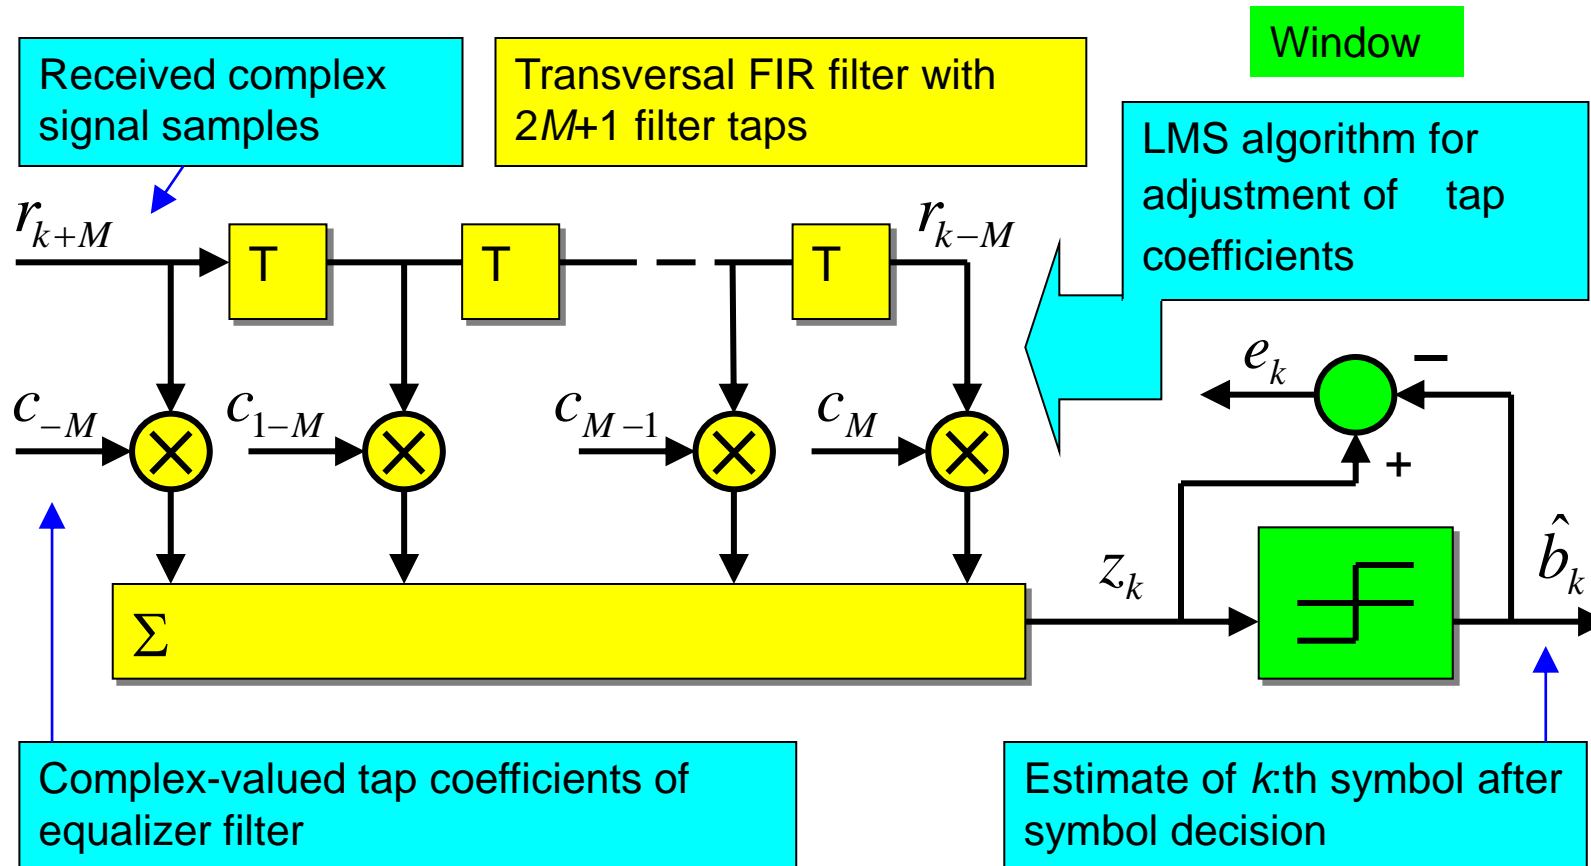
Window

Received complex signal samples

Transversal FIR filter with $2M$+1 filter taps

LMS algorithm for adjustment of tap coefficients

$r_{k+M}$

T

T

T

$r_{k-M}$

$e_k$

–

$c_{-M}$

$c_{1-M}$

$c_{M-1}$

$c_M$

+

$\Sigma$

$z_k$

$\hat{b}_k$

Complex-valued tap coefficients of equalizer filter

Estimate of $k$:th symbol after symbol decision